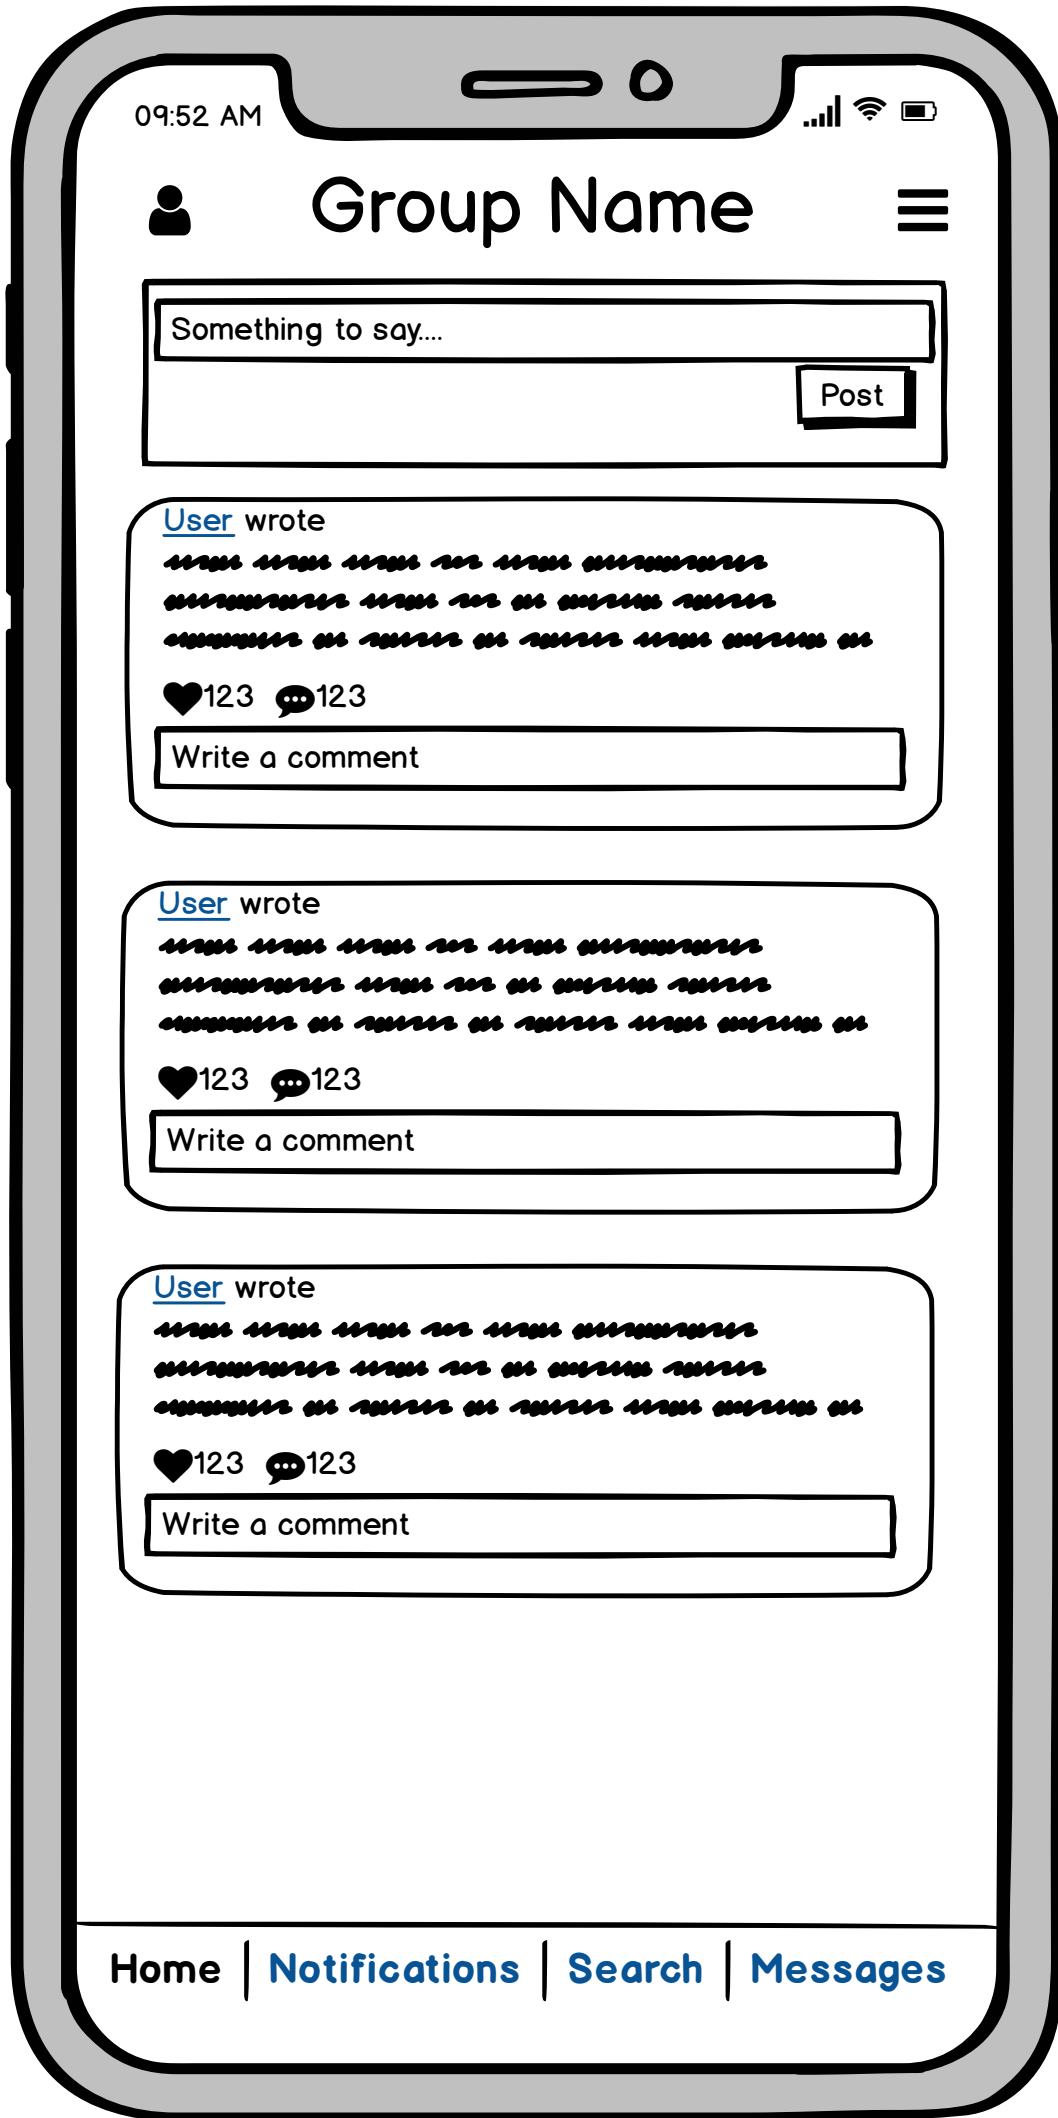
09:52 AM

Group Name

Something to say....

Post

User wrote

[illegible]

123 123

Write a comment

User wrote

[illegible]

123 123

Write a comment

User wrote

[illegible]

123 123

Write a comment

Home | Notifications | Search | Messages